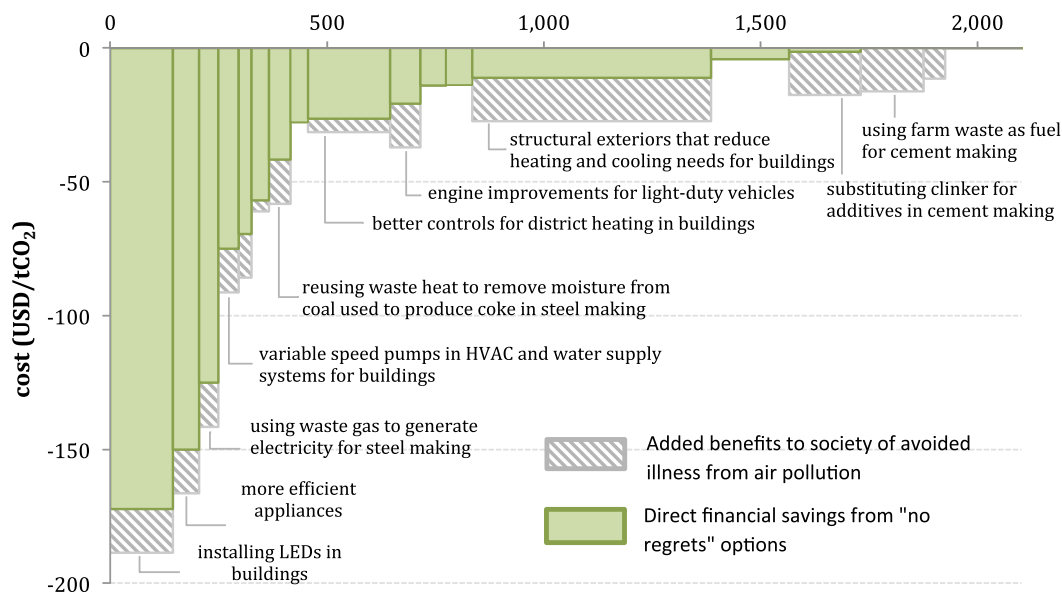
0 500 1,000 1,500 2,000

0
-50
-100
-150
-200

cost (USD/t$CO_2$)

structural exteriors that reduce heating and cooling needs for buildings

using farm waste as fuel for cement making

substituting clinker for additives in cement making

engine improvements for light-duty vehicles

better controls for district heating in buildings

reusing waste heat to remove moisture from coal used to produce coke in steel making

variable speed pumps in HVAC and water supply systems for buildings

using waste gas to generate electricity for steel making

more efficient appliances

installing LEDs in buildings

Added benefits to society of avoided illness from air pollution

Direct financial savings from "no regrets" options